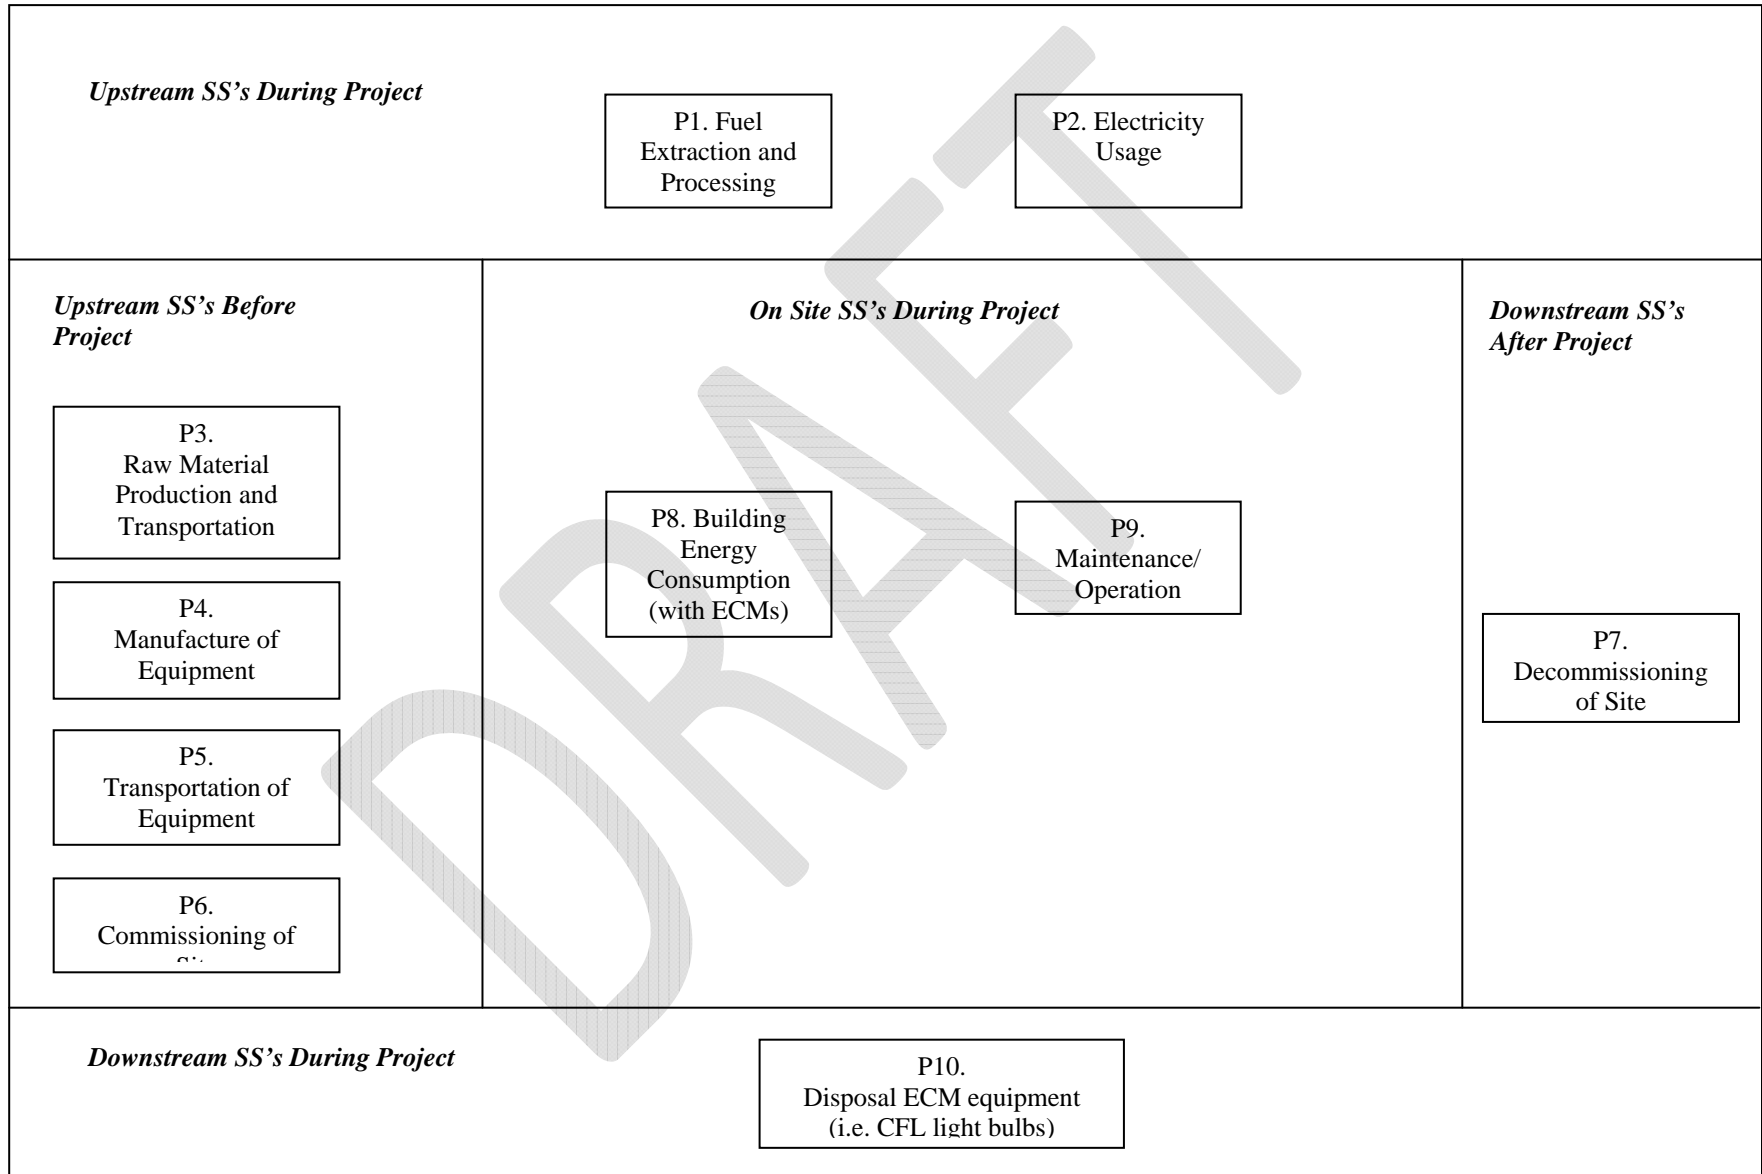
Upstream SS's During Project

P1. Fuel Extraction and Processing

P2. Electricity Usage

Upstream SS's Before Project

P3. Raw Material Production and Transportation

P4. Manufacture of Equipment

P5. Transportation of Equipment

P6. Commissioning of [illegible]

On Site SS's During Project

P8. Building Energy Consumption (with ECMs)

P9. Maintenance/ Operation

Downstream SS's After Project

P7. Decommissioning of Site

Downstream SS's During Project

P10. Disposal ECM equipment (i.e. CFL light bulbs)

DRAFT